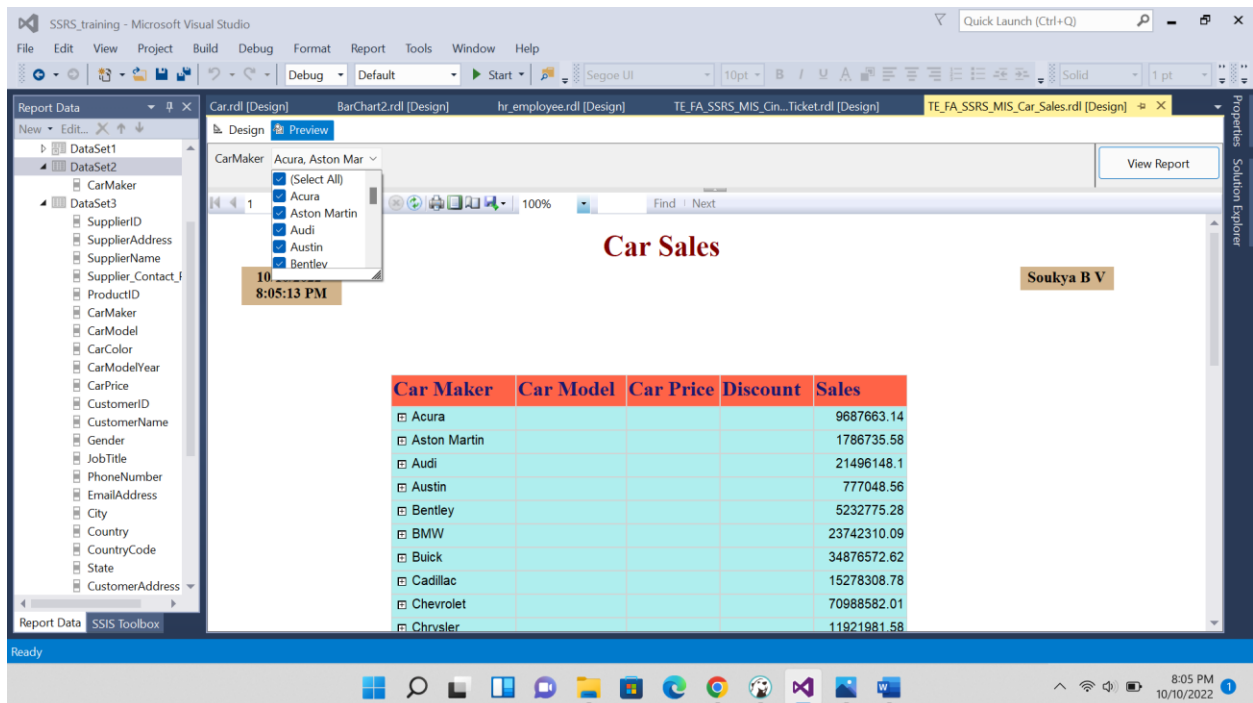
SSRS_training - Microsoft Visual Studio

Quick Launch (Ctrl+Q)

File Edit View Project Build Debug Format Report Tools Window Help

Debug Default Start Segoe UI 10pt B I U A Solid 1 pt

Report Data

New Edit

DataSet1
DataSet2
CarMaker
DataSet3
SupplierID
SupplierAddress
SupplierName
Supplier_Contact_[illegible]
ProductID
CarMaker
CarModel
CarColor
CarModelYear
CarPrice
CustomerID
CustomerName
Gender
JobTitle
PhoneNumber
EmailAddress
City
Country
CountryCode
State
CustomerAddress

Report Data SSIS Toolbox

Car.rdl [Design] BarChart2.rdl [Design] hr_employee.rdl [Design] TE_FA_SSRS_MIS_Cin...Ticket.rdl [Design] TE_FA_SSRS_MIS_Car_Sales.rdl [Design]

Design Preview

CarMaker Acura, Aston Mar

(Select All)
Acura
Aston Martin
Audi
Austin
Bentley

View Report

1 100% Find | Next

Car Sales

10 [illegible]
8:05:13 PM

Soukya B V

| Car Maker | Car Model | Car Price | Discount | Sales |
|---|---|---|---|---|
| Acura | | | | 9687663.14 |
| Aston Martin | | | | 1786735.58 |
| Audi | | | | 21496148.1 |
| Austin | | | | 777048.56 |
| Bentley | | | | 5232775.28 |
| BMW | | | | 23742310.09 |
| Buick | | | | 34876572.62 |
| Cadillac | | | | 15278308.78 |
| Chevrolet | | | | 70988582.01 |
| Chrysler | | | | 11921981.58 |

Properties Solution Explorer

Ready

8:05 PM
10/10/2022
1